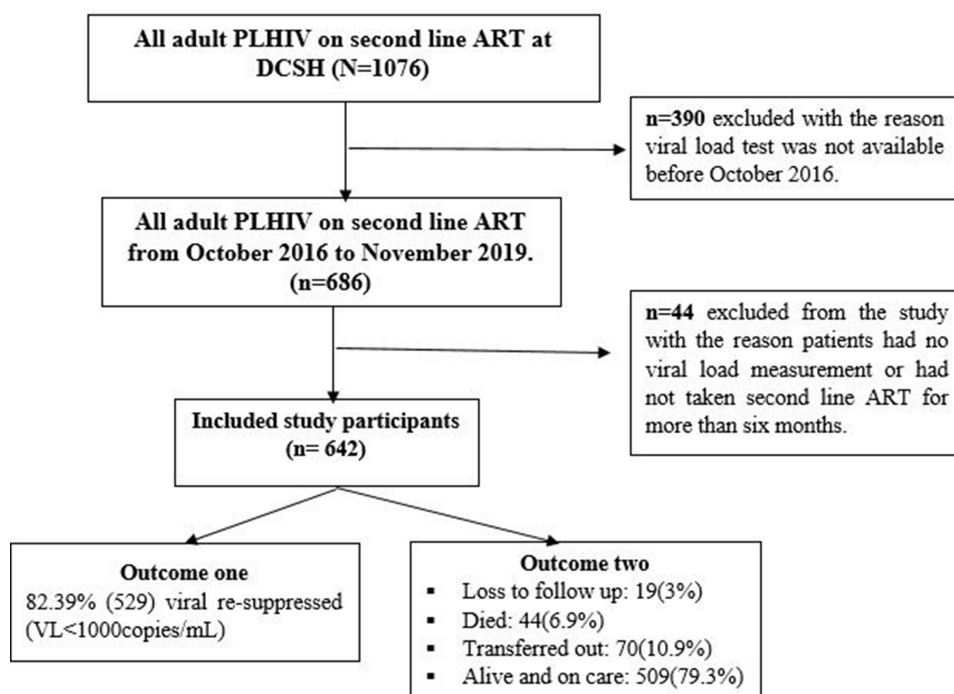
All adult PLHIV on second line ART at DCSH (N=1076)

n=390 excluded with the reason viral load test was not available before October 2016.

All adult PLHIV on second line ART from October 2016 to November 2019. (n=686)

n=44 excluded from the study with the reason patients had no viral load measurement or had not taken second line ART for more than six months.

Included study participants (n= 642)

Outcome one
82.39% (529) viral re-suppressed (VL<1000copies/mL)

Outcome two
- Loss to follow up: 19(3%)
- Died: 44(6.9%)
- Transferred out: 70(10.9%)
- Alive and on care: 509(79.3%)